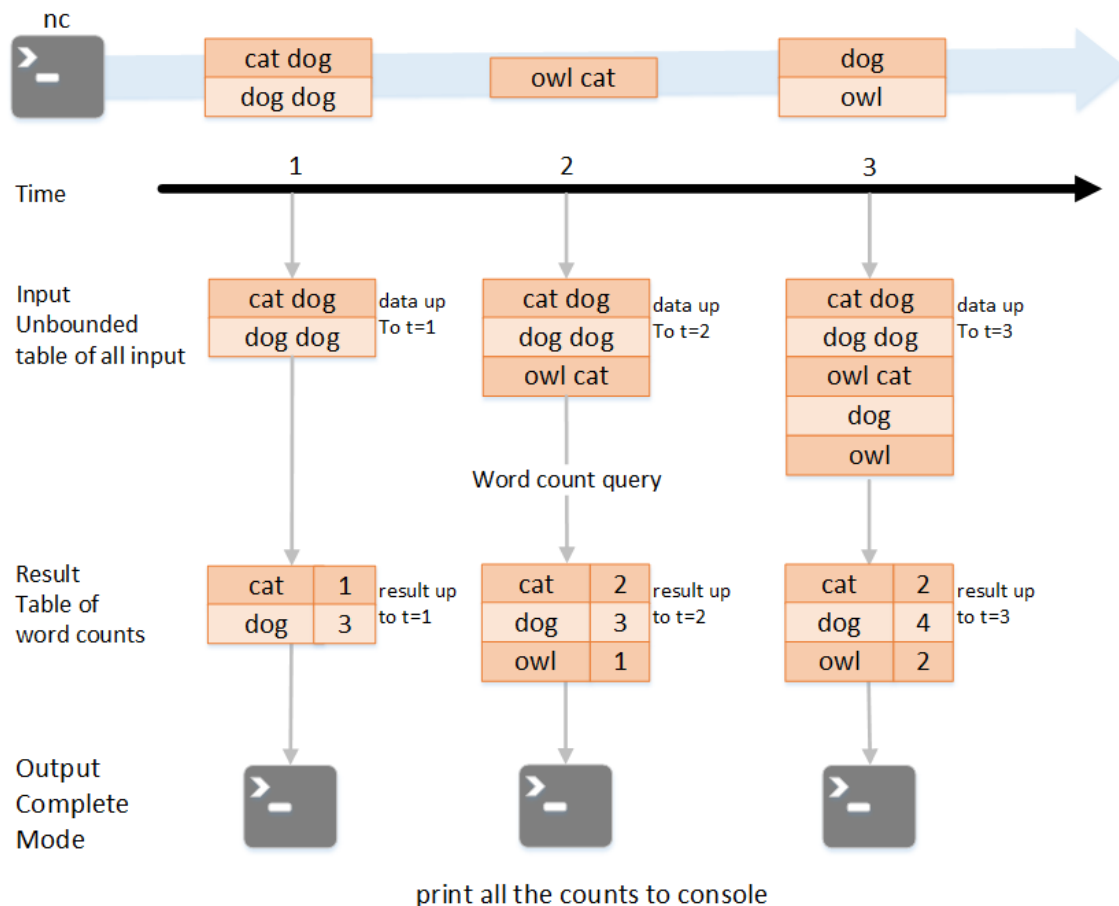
nc

cat dog
dog dog

owl cat

dog
owl

Time

1

2

3

Input
Unbounded
table of all input

cat dog
dog dog

data up
To t=1

cat dog
dog dog
owl cat

data up
To t=2

cat dog
dog dog
owl cat
dog
owl

data up
To t=3

Word count query

Result
Table of
word counts

| cat | 1 |
|---|---|
| dog | 3 |

result up
to t=1

| cat | 2 |
|---|---|
| dog | 3 |
| owl | 1 |

result up
to t=2

| cat | 2 |
|---|---|
| dog | 4 |
| owl | 2 |

result up
to t=3

Output
Complete
Mode

print all the counts to console